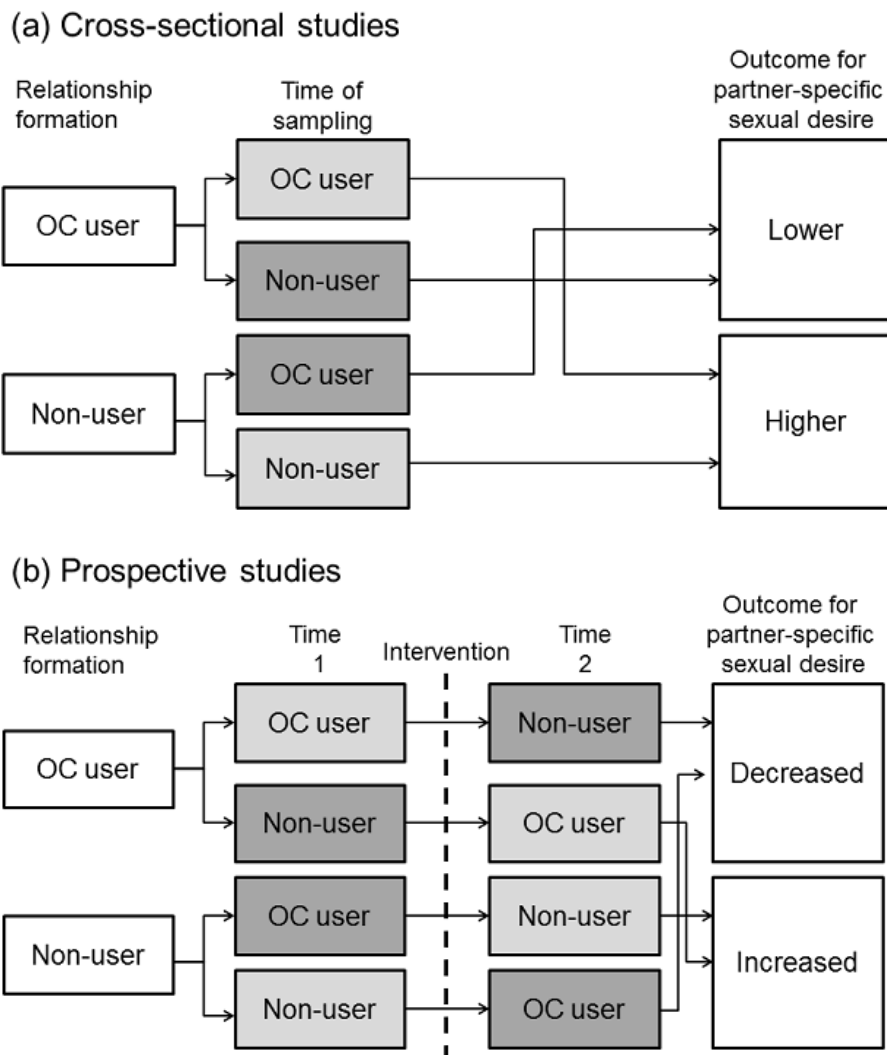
(a) Cross-sectional studies

Relationship formation

Time of sampling

Outcome for partner-specific sexual desire

OC user

OC user

Non-user

Lower

Non-user

OC user

Non-user

Higher

(b) Prospective studies

Relationship formation

Time 1

Intervention

Time 2

Outcome for partner-specific sexual desire

OC user

OC user

Non-user

Non-user

OC user

Decreased

Non-user

OC user

Non-user

Non-user

OC user

Increased